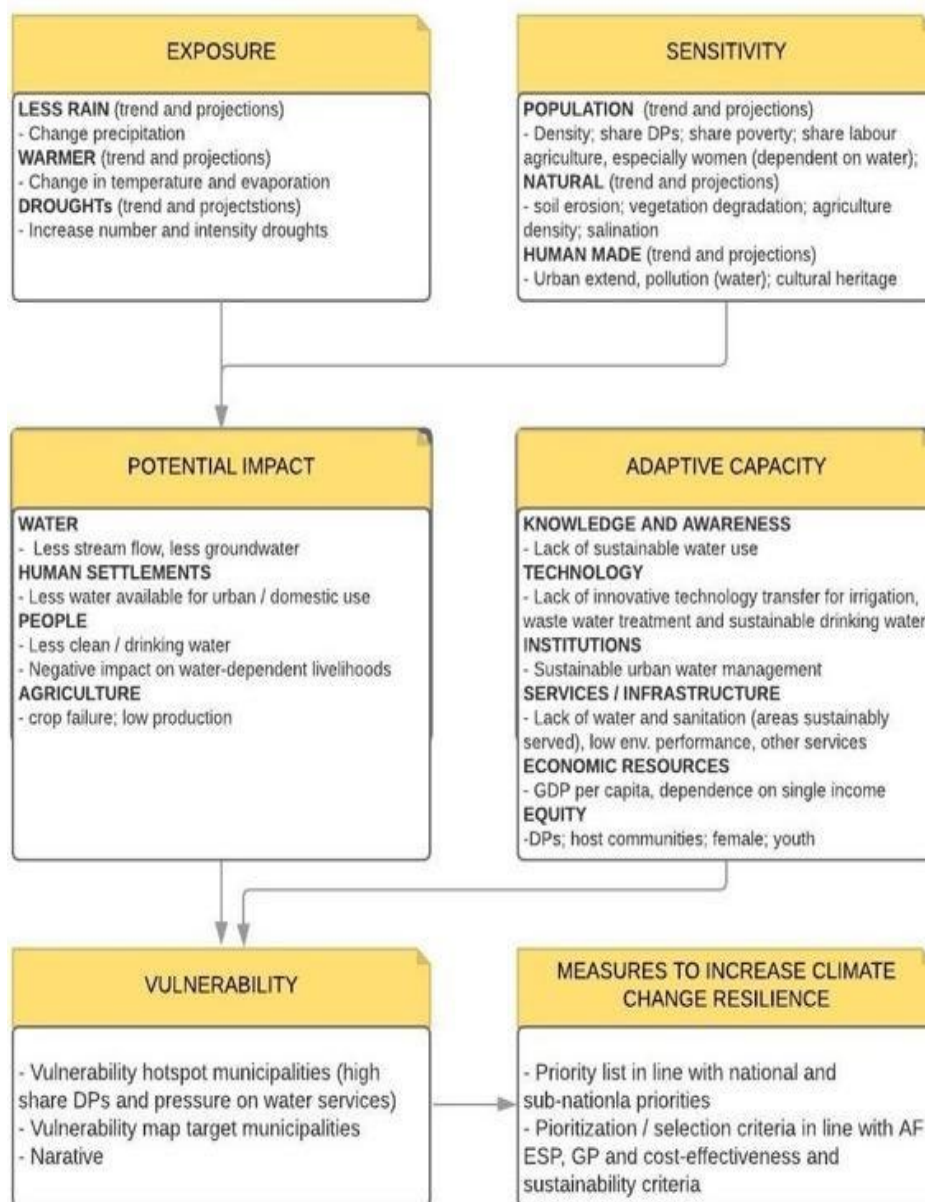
EXPOSURE

**LESS RAIN** (trend and projections)
- Change precipitation
**WARMER** (trend and projections)
- Change in temperature and evaporation
**DROUGHTs** (trend and projectstions)
- Increase number and intensity droughts

SENSITIVITY

**POPULATION** (trend and projections)
- Density; share DPs; share poverty; share labour agriculture, especially women (dependent on water);
**NATURAL** (trend and projections)
- soil erosion; vegetation degradation; agriculture density; salination
**HUMAN MADE** (trend and projections)
- Urban extend, pollution (water); cultural heritage

POTENTIAL IMPACT

**WATER**
- Less stream flow, less groundwater
**HUMAN SETTLEMENTS**
- Less water available for urban / domestic use
**PEOPLE**
- Less clean / drinking water
- Negative impact on water-dependent livelihoods
**AGRICULTURE**
- crop failure; low production

ADAPTIVE CAPACITY

**KNOWLEDGE AND AWARENESS**
- Lack of sustainable water use
**TECHNOLOGY**
- Lack of innovative technology transfer for irrigation, waste water treatment and sustainable drinking water
**INSTITUTIONS**
- Sustainable urban water management
**SERVICES / INFRASTRUCTURE**
- Lack of water and sanitation (areas sustainably served), low env. performance, other services
**ECONOMIC RESOURCES**
- GDP per capita, dependence on single income
**EQUITY**
-DPs; host communities; female; youth

VULNERABILITY

- Vulnerability hotspot municipalities (high share DPs and pressure on water services)
- Vulnerability map target municipalities
- Narative

MEASURES TO INCREASE CLIMATE CHANGE RESILIENCE

- Priority list in line with national and sub-nationla priorities
- Pioritization / selection criteria in line with AF ESP, GP and cost-effectiveness and sustainability criteria